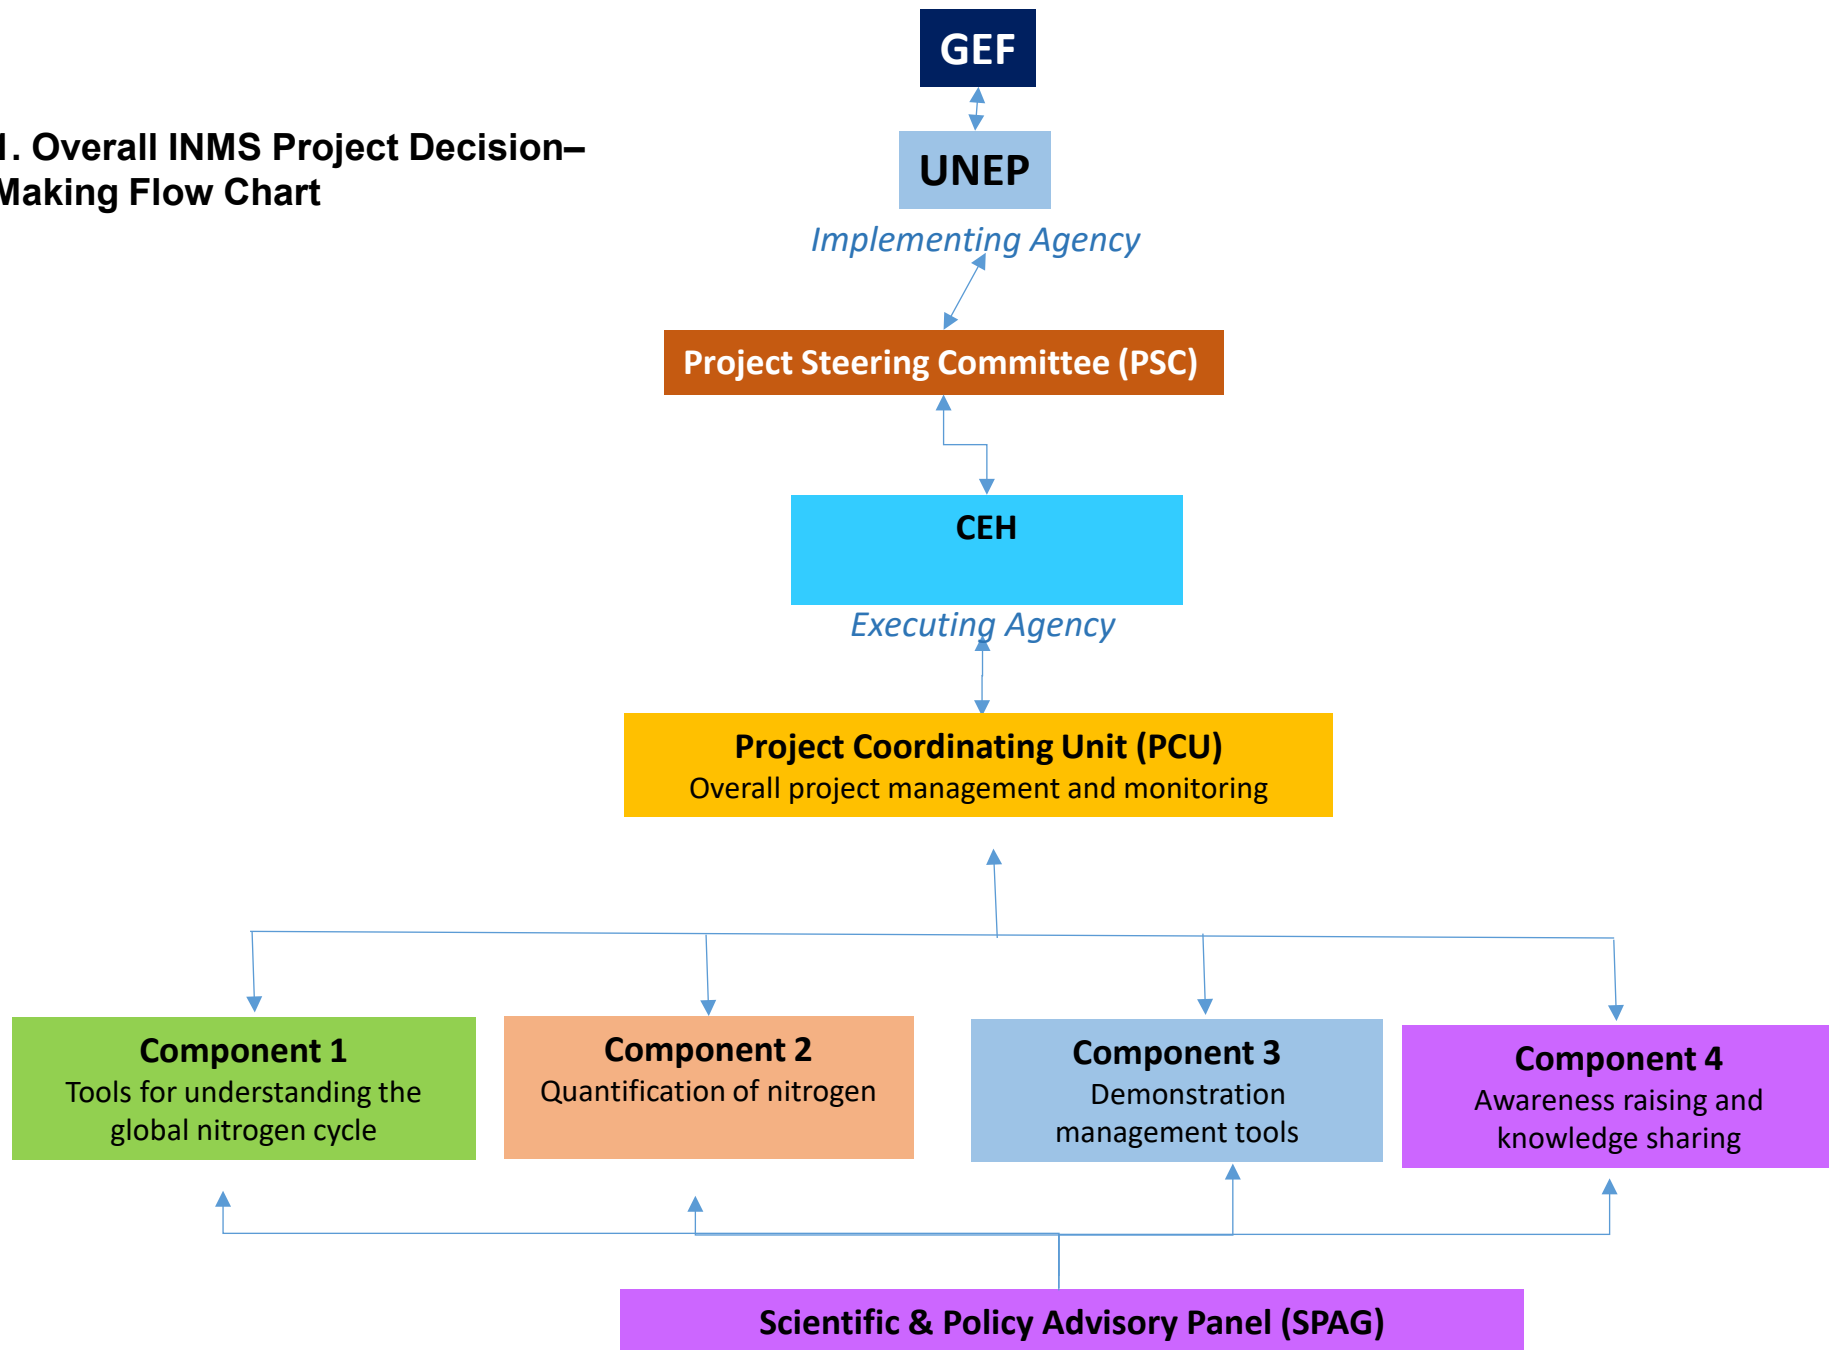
GEF

I. Overall INMS Project Decision–Making Flow Chart

UNEP

Implementing Agency

Project Steering Committee (PSC)

CEH

Executing Agency

Project Coordinating Unit (PCU)
Overall project management and monitoring

Component 1
Tools for understanding the global nitrogen cycle

Component 2
Quantification of nitrogen

Component 3
Demonstration management tools

Component 4
Awareness raising and knowledge sharing

Scientific & Policy Advisory Panel (SPAG)